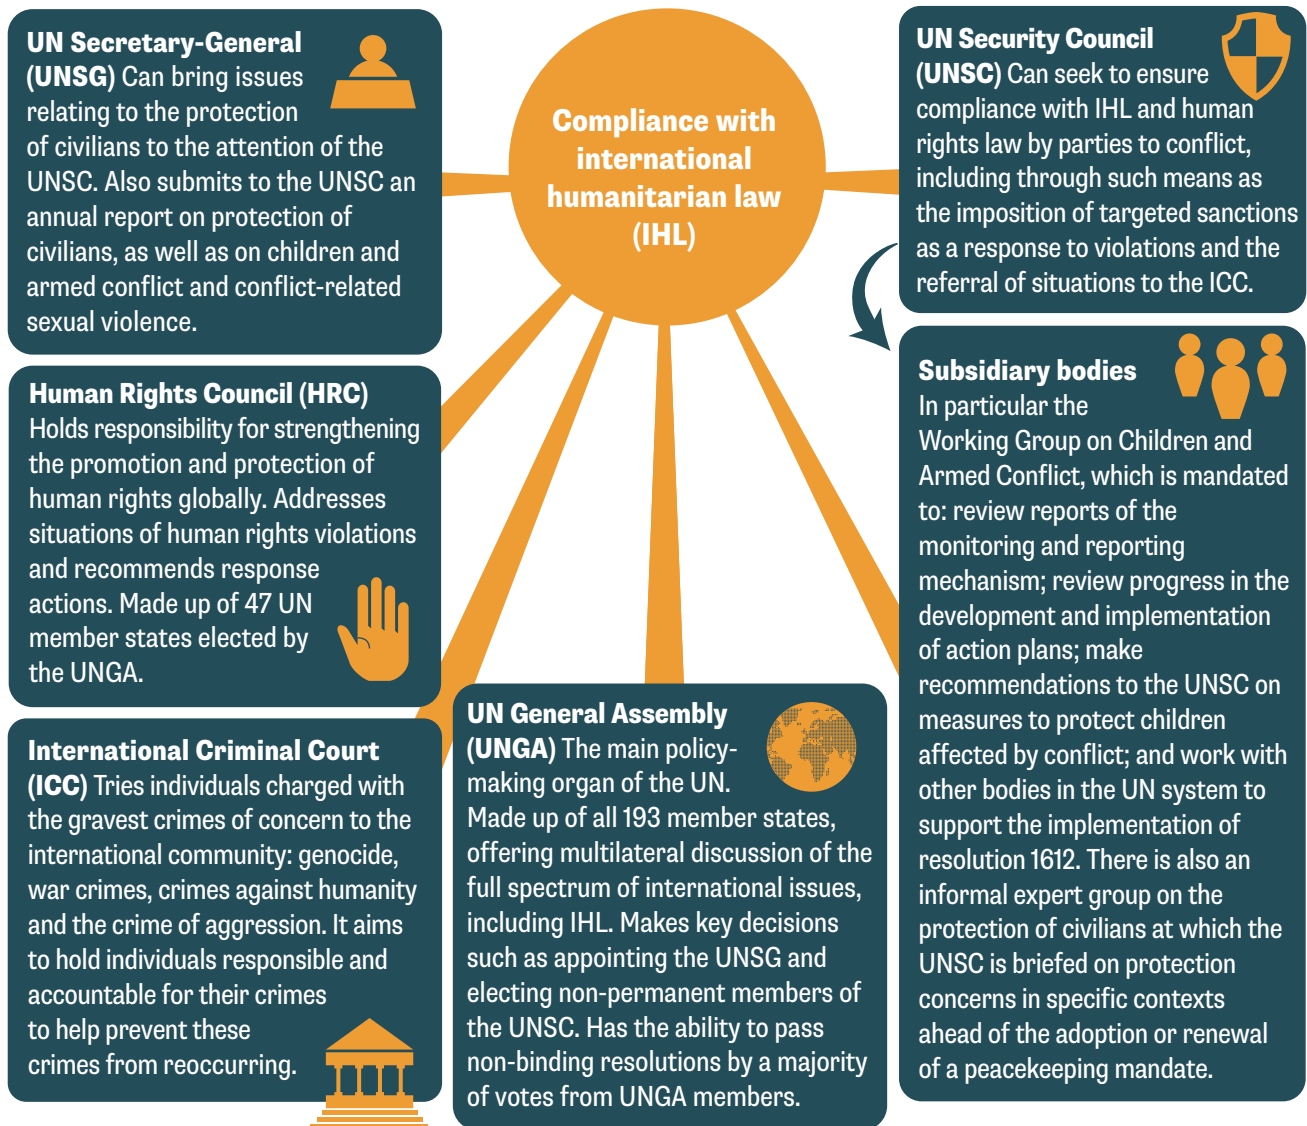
**UN Secretary-General (UNSG)** Can bring issues relating to the protection of civilians to the attention of the UNSC. Also submits to the UNSC an annual report on protection of civilians, as well as on children and armed conflict and conflict-related sexual violence.

**Compliance with international humanitarian law (IHL)**

**UN Security Council (UNSC)** Can seek to ensure compliance with IHL and human rights law by parties to conflict, including through such means as the imposition of targeted sanctions as a response to violations and the referral of situations to the ICC.

**Human Rights Council (HRC)** Holds responsibility for strengthening the promotion and protection of human rights globally. Addresses situations of human rights violations and recommends response actions. Made up of 47 UN member states elected by the UNGA.

**Subsidiary bodies** In particular the Working Group on Children and Armed Conflict, which is mandated to: review reports of the monitoring and reporting mechanism; review progress in the development and implementation of action plans; make recommendations to the UNSC on measures to protect children affected by conflict; and work with other bodies in the UN system to support the implementation of resolution 1612. There is also an informal expert group on the protection of civilians at which the UNSC is briefed on protection concerns in specific contexts ahead of the adoption or renewal of a peacekeeping mandate.

**International Criminal Court (ICC)** Tries individuals charged with the gravest crimes of concern to the international community: genocide, war crimes, crimes against humanity and the crime of aggression. It aims to hold individuals responsible and accountable for their crimes to help prevent these crimes from reoccurring.

**UN General Assembly (UNGA)** The main policy-making organ of the UN. Made up of all 193 member states, offering multilateral discussion of the full spectrum of international issues, including IHL. Makes key decisions such as appointing the UNSG and electing non-permanent members of the UNSC. Has the ability to pass non-binding resolutions by a majority of votes from UNGA members.